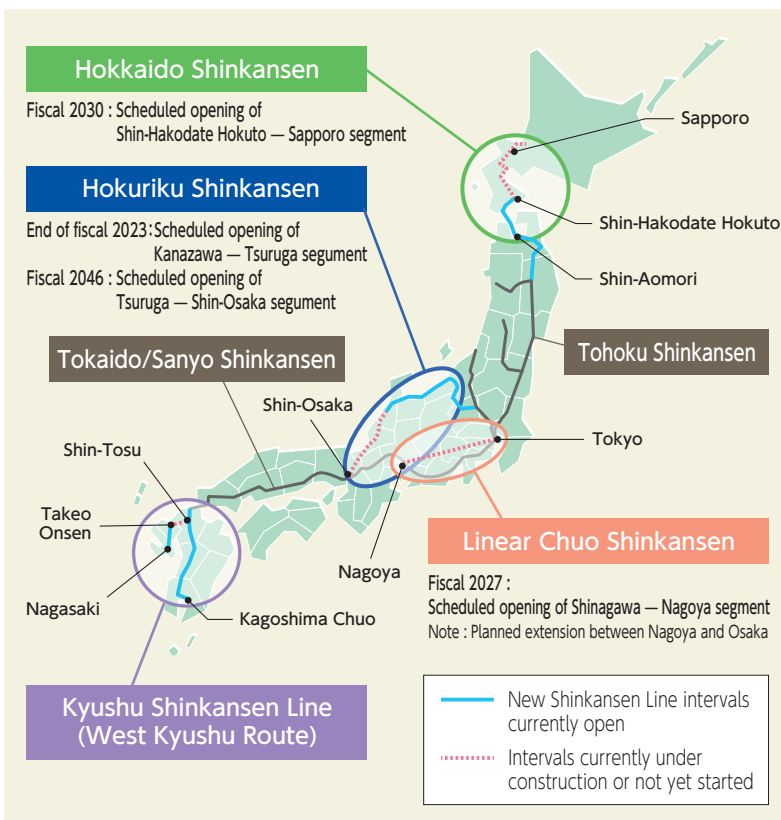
Hokkaido Shinkansen

Fiscal 2030 : Scheduled opening of Shin-Hakodate Hokuto — Sapporo segment

Hokuriku Shinkansen

End of fiscal 2023 : Scheduled opening of Kanazawa — Tsuruga segument

Fiscal 2046 : Scheduled opening of Tsuruga — Shin-Osaka segument

Tokaido/Sanyo Shinkansen

Sapporo

Shin-Hakodate Hokuto

Shin-Aomori

Tohoku Shinkansen

Shin-Osaka

Tokyo

Shin-Tosu

Takeo Onsen

Nagasaki

Kagoshima Chuo

Nagoya

Linear Chuo Shinkansen

Fiscal 2027 :
Scheduled opening of Shinagawa — Nagoya segment
Note : Planned extension between Nagoya and Osaka

Kyushu Shinkansen Line (West Kyushu Route)

New Shinkansen Line intervals currently open

Intervals currently under construction or not yet started